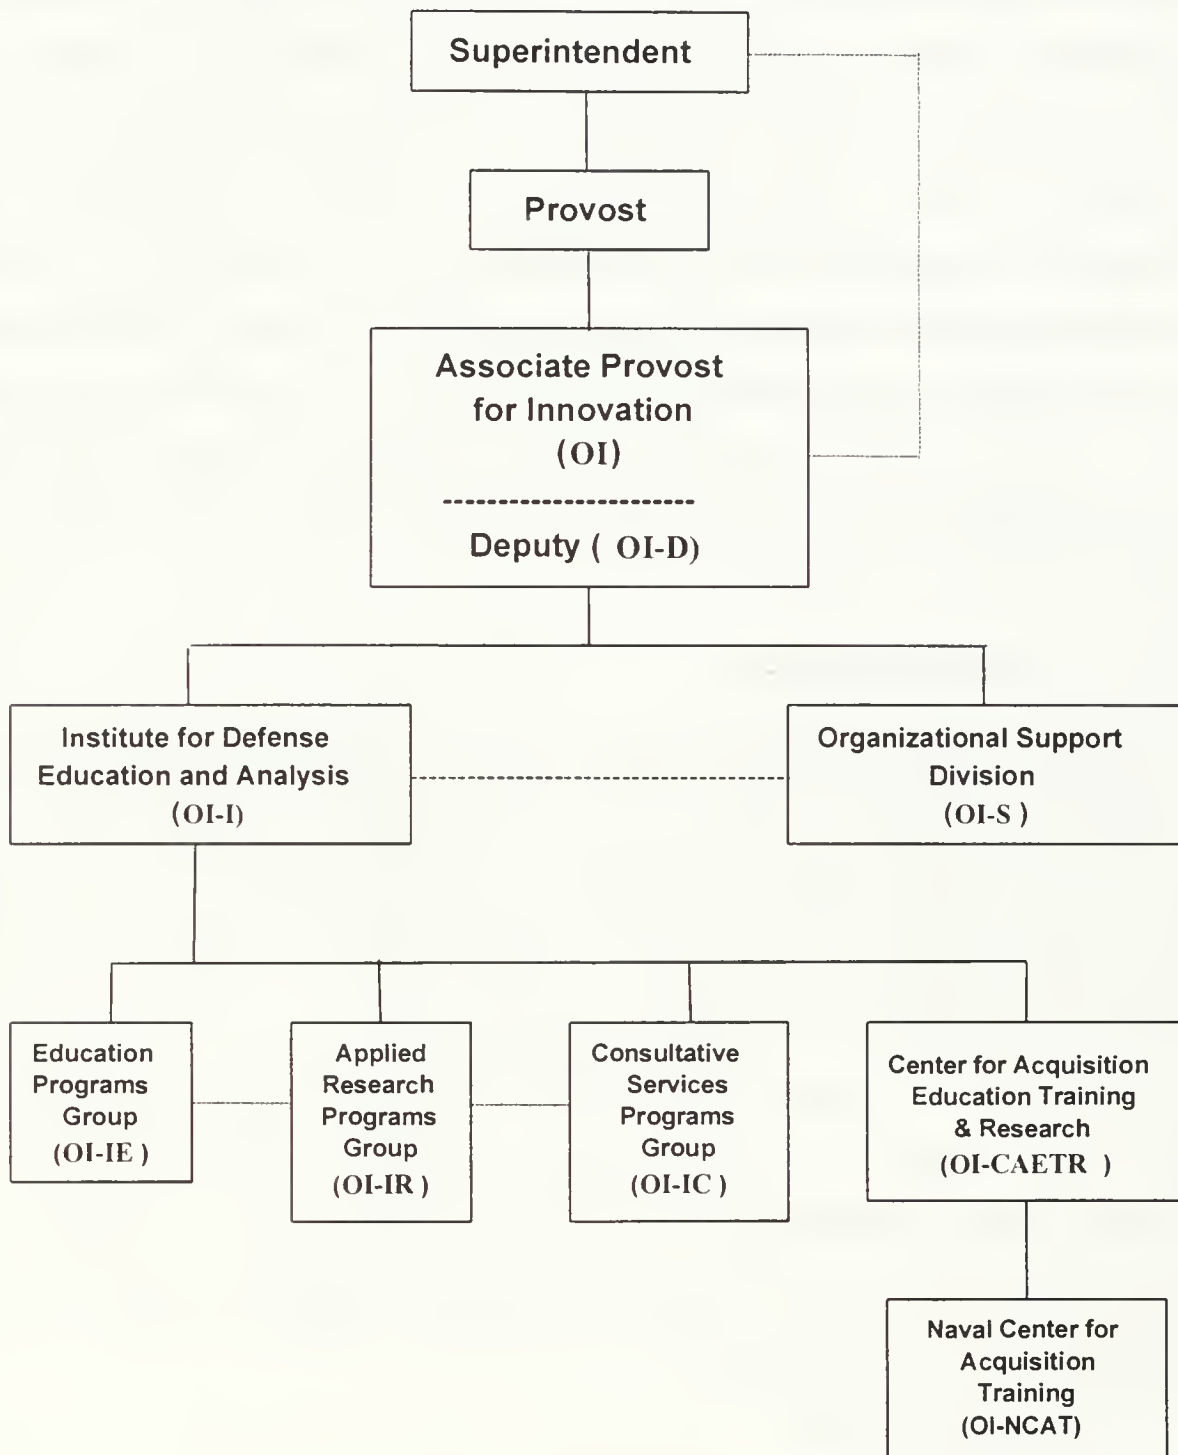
Superintendent

Provost

Associate Provost for Innovation (OI)

-----------------------

Deputy ( OI-D)

Institute for Defense Education and Analysis (OI-I)

Organizational Support Division (OI-S )

Education Programs Group (OI-IE )

Applied Research Programs Group (OI-IR )

Consultative Services Programs Group (OI-IC )

Center for Acquisition Education Training & Research (OI-CAETR )

Naval Center for Acquisition Training (OI-NCAT)